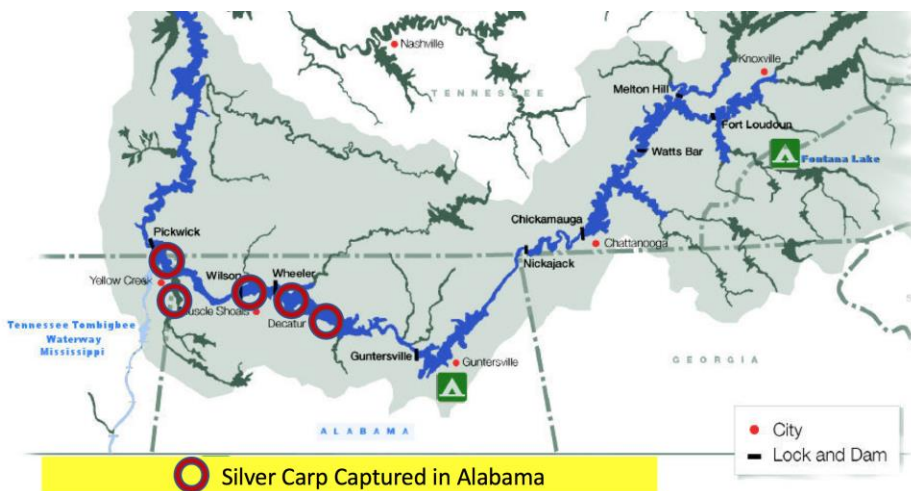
Nashville
TENNESSEE
Knoxville
Melton Hill
Fort Loudoun
Fontana Lake
Watts Bar
Chickamauga
Chattanooga
Nickajack
Pickwick
Yellow Creek
Wilson
Wheeler
Muscle Shoals
Decatur
Tennessee Tombigbee Waterway Mississippi
Guntersville
Guntersville
GEORGIA
ALABAMA
City
Lock and Dam
Silver Carp Captured in Alabama